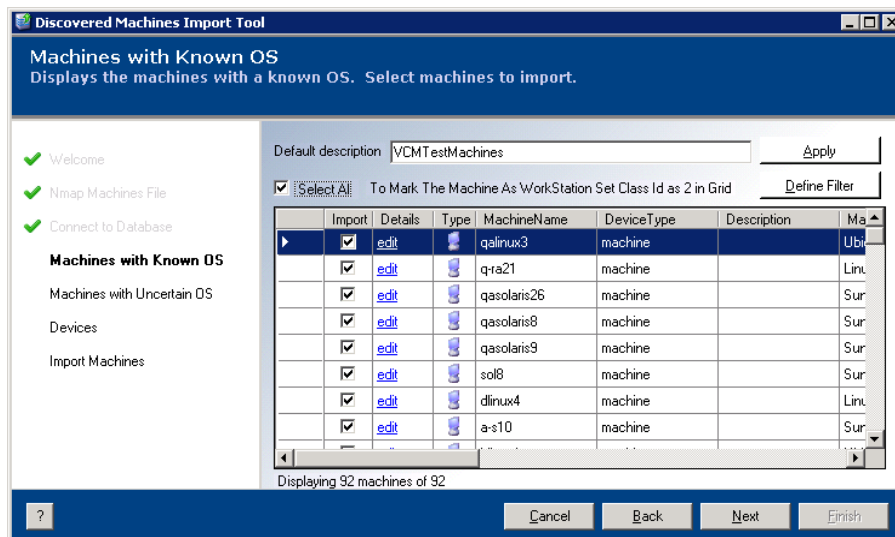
Discovered Machines Import Tool

Machines with Known OS
Displays the machines with a known OS. Select machines to import.

Welcome
Nmap Machines File
Connect to Database
Machines with Known OS
Machines with Uncertain OS
Devices
Import Machines

Default description VCMTestMachines
Apply
Select All To Mark The Machine As WorkStation Set Class Id as 2 in Grid
Define Filter

| | Import | Details | Type | MachineName | DeviceType | Description | Ma |
|---|---|---|---|---|---|---|---|
| ▶ | ☑ | edit | | qalinux3 | machine | | Ubi |
| | ☑ | edit | | q-ra21 | machine | | Linu |
| | ☑ | edit | | qasolaris26 | machine | | Sur |
| | ☑ | edit | | qasolaris8 | machine | | Sur |
| | ☑ | edit | | qasolaris9 | machine | | Sur |
| | ☑ | edit | | sol8 | machine | | Sur |
| | ☑ | edit | | dlinux4 | machine | | Linu |
| | ☑ | edit | | a-s10 | machine | | Sur |

Displaying 92 machines of 92

?
Cancel
Back
Next
Finish